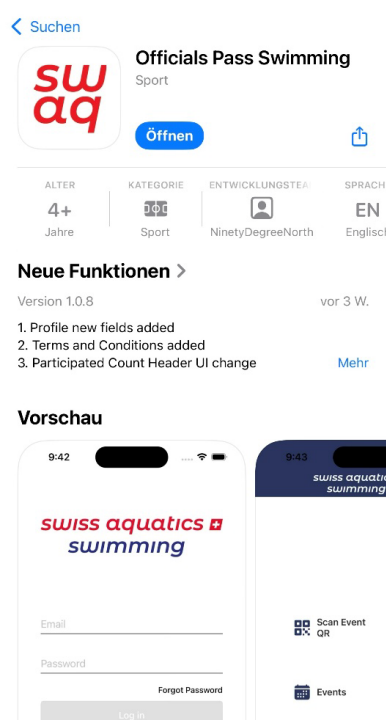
Suchen

swaq

Officials Pass Swimming

Sport

Öffnen

| ALTER | KATEGORIE | ENTWICKLUNGSTEA | SPRACH |
|---|---|---|---|
| 4+ | | | EN |
| Jahre | Sport | NinetyDegreeNorth | Englisc |

Neue Funktionen >

Version 1.0.8

vor 3 W.

1. Profile new fields added
2. Terms and Conditions added
3. Participated Count Header UI change

Mehr

Vorschau

9:42

swiss aquatics
swimming

Email

Password

Forgot Password

Log in

9:43

swiss aquatics
swimming

Scan Event QR

Events